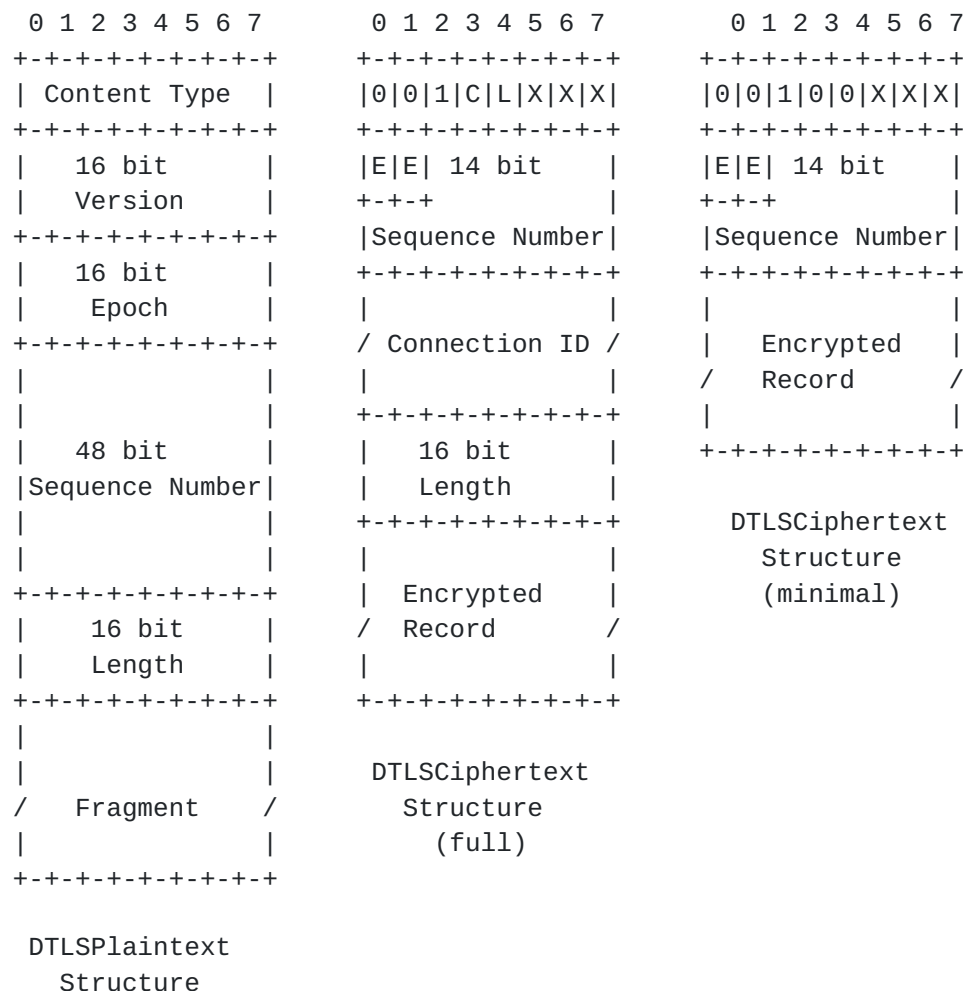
0 1 2 3 4 5 6 7        0 1 2 3 4 5 6 7        0 1 2 3 4 5 6 7
+-+-+-+-+-+-+-+-+      +-+-+-+-+-+-+-+-+      +-+-+-+-+-+-+-+-+
| Content Type  |      |0|0|1|C|L|X|X|X|      |0|0|1|0|0|X|X|X|
+-+-+-+-+-+-+-+-+      +-+-+-+-+-+-+-+-+      +-+-+-+-+-+-+-+-+
|   16 bit      |      |E|E| 14 bit    |      |E|E| 14 bit    |
|   Version     |      +-+-+           |      +-+-+           |
+-+-+-+-+-+-+-+-+      |Sequence Number|      |Sequence Number|
|   16 bit      |      +-+-+-+-+-+-+-+-+      +-+-+-+-+-+-+-+-+
|    Epoch      |      |               |      |               |
+-+-+-+-+-+-+-+-+      / Connection ID /      |   Encrypted   |
|               |      |               |      /   Record      /
|               |      +-+-+-+-+-+-+-+-+      |               |
|   48 bit      |      |   16 bit      |      +-+-+-+-+-+-+-+-+
|Sequence Number|      |   Length      |
|               |      +-+-+-+-+-+-+-+-+        DTLSCiphertext
|               |      |               |          Structure
+-+-+-+-+-+-+-+-+      |  Encrypted    |          (minimal)
|    16 bit     |      /  Record       /
|    Length     |      |               |
+-+-+-+-+-+-+-+-+      +-+-+-+-+-+-+-+-+
|               |
|               |       DTLSCiphertext
/   Fragment    /         Structure
|               |           (full)
+-+-+-+-+-+-+-+-+

 DTLSPlaintext
   Structure